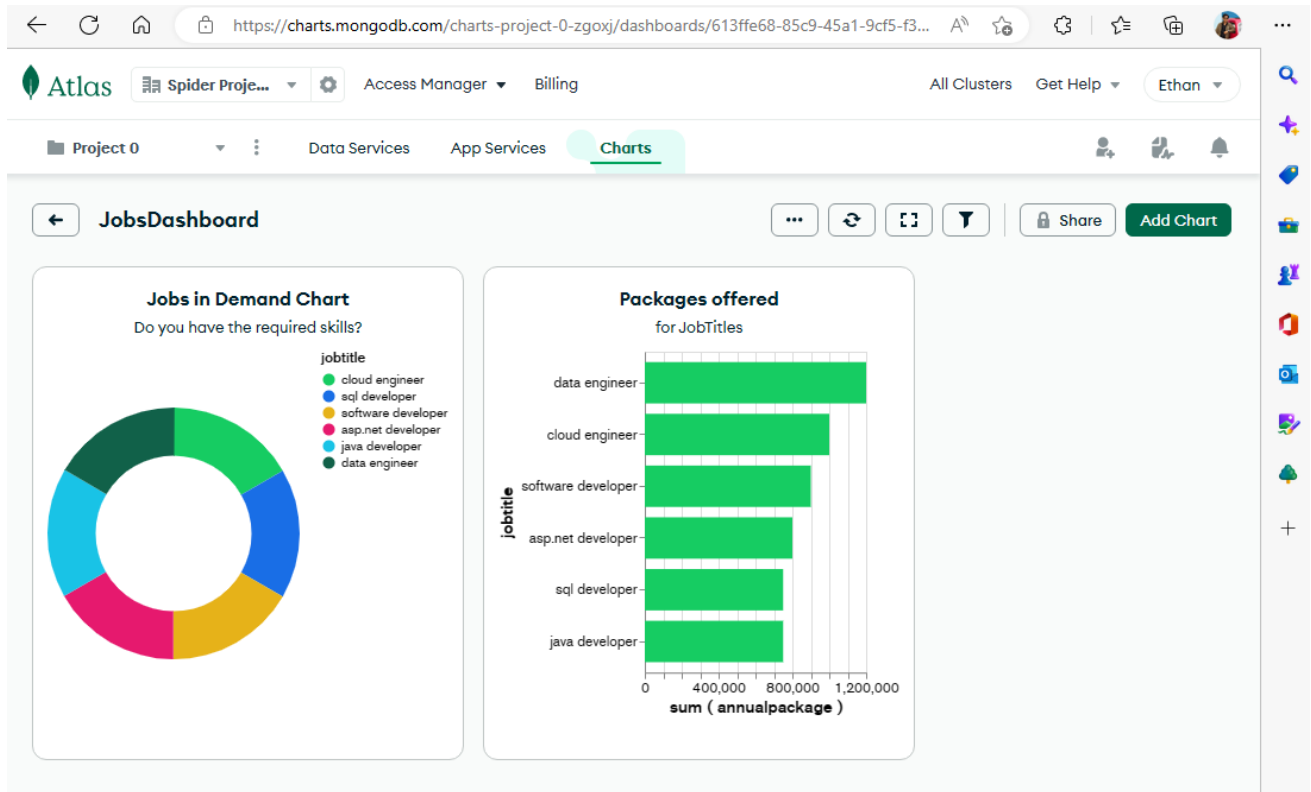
https://charts.mongodb.com/charts-project-0-zgoxj/dashboards/613ffe68-85c9-45a1-9cf5-f3...

Atlas
Spider Proje...
Access Manager
Billing
All Clusters
Get Help
Ethan

Project 0
Data Services
App Services
Charts

JobsDashboard
Share
Add Chart

Jobs in Demand Chart
Do you have the required skills?
jobtitle
cloud engineer
sql developer
software developer
asp.net developer
java developer
data engineer

Packages offered
for JobTitles
data engineer
cloud engineer
software developer
asp.net developer
sql developer
java developer
jobtitle
0
400,000
800,000
1,200,000
sum ( annualpackage )